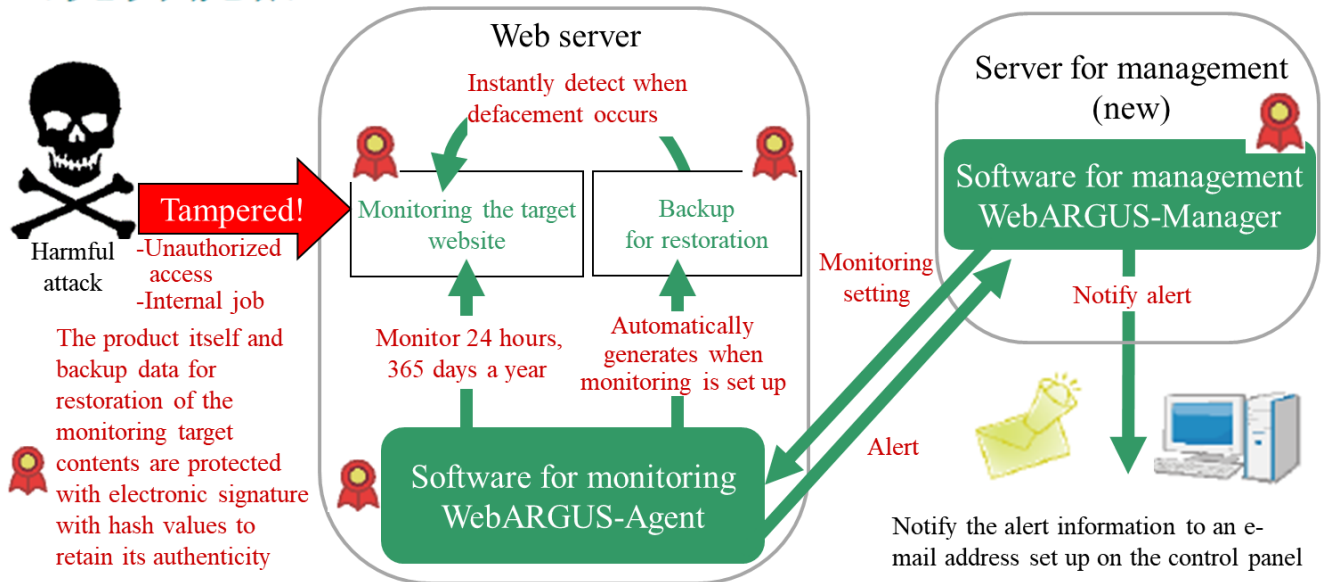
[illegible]

Web server

Instantly detect when defacement occurs

Server for management (new)

Tampered!

Harmful attack

-Unauthorized access
-Internal job

Monitoring the target website

Backup for restoration

Software for management WebARGUS-Manager

Monitoring setting

Notify alert

The product itself and backup data for restoration of the monitoring target contents are protected with electronic signature with hash values to retain its authenticity

Monitor 24 hours, 365 days a year

Automatically generates when monitoring is set up

Alert

Software for monitoring WebARGUS-Agent

Notify the alert information to an e-mail address set up on the control panel